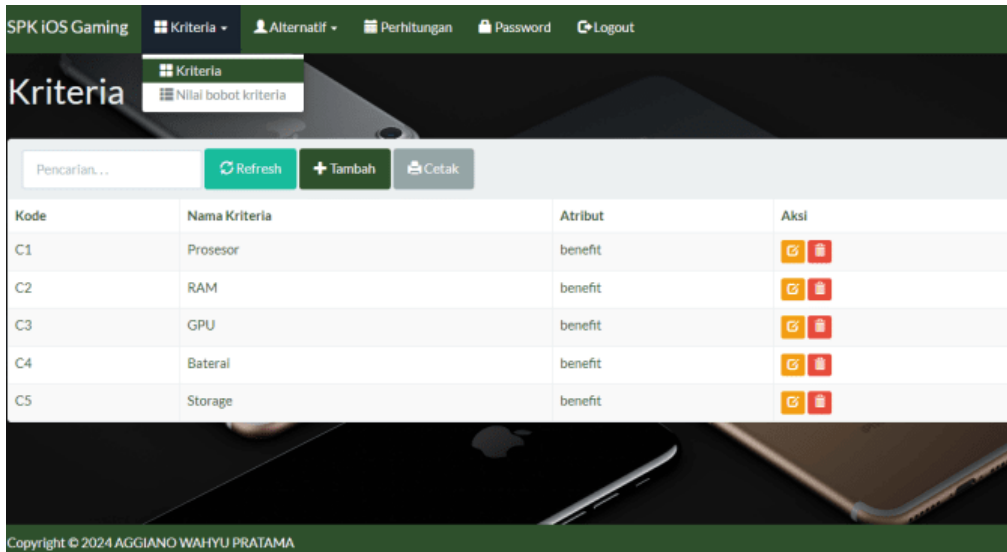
SPK iOS Gaming Kriteria Alternatif Perhitungan Password Logout

Kriteria

Kriteria
Nilai bobot kriteria

Pencarian...
Refresh
Tambah
Cetak

| Kode | Nama Kriteria | Atribut | Aksi |
|---|---|---|---|
| C1 | Prosesor | benefit | |
| C2 | RAM | benefit | |
| C3 | GPU | benefit | |
| C4 | Baterai | benefit | |
| C5 | Storage | benefit | |

Copyright © 2024 AGGIANO WAHYU PRATAMA